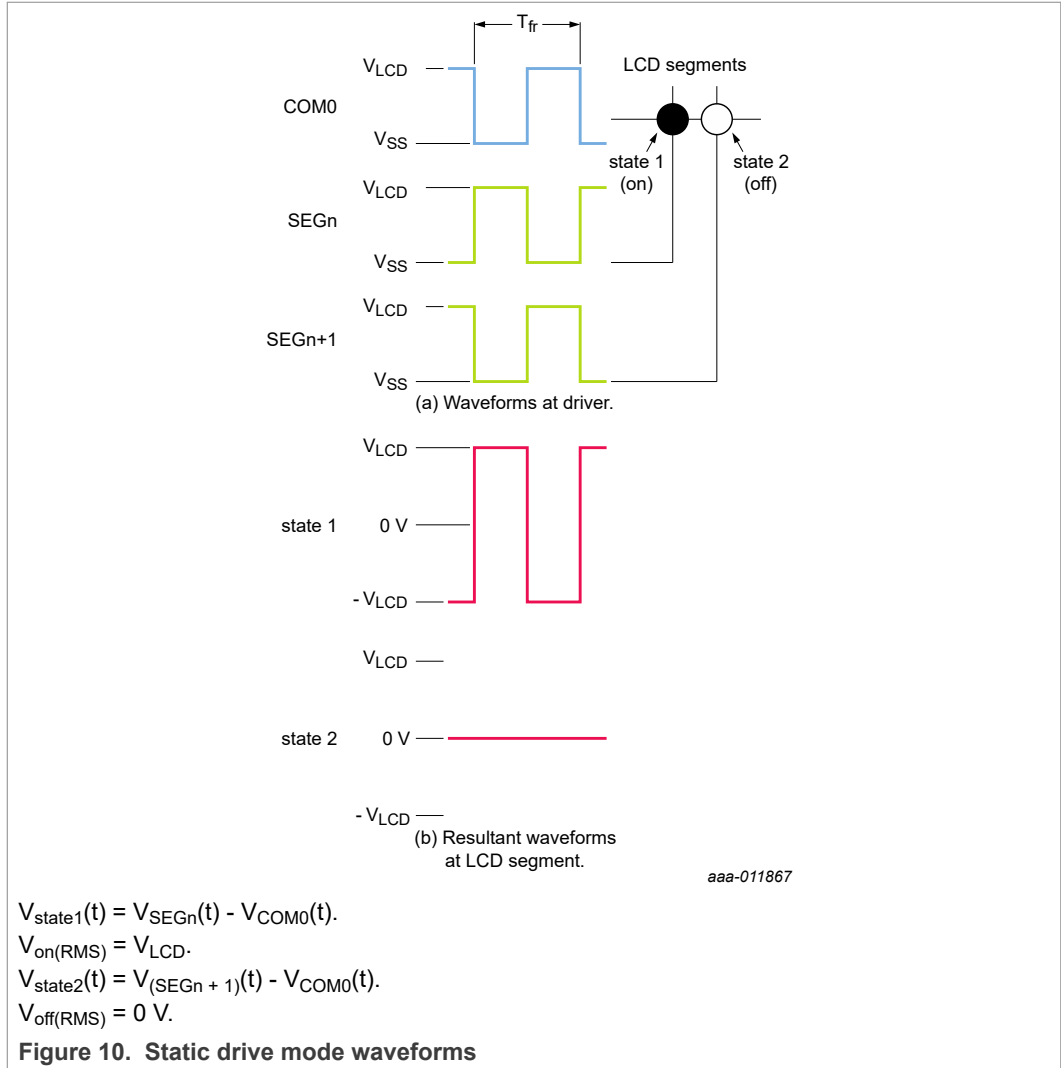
$T_{fr}$

$V_{LCD}$
COM0
$V_{SS}$

LCD segments

state 1 (on)
state 2 (off)

$V_{LCD}$
SEGn
$V_{SS}$

$V_{LCD}$
SEGn+1
$V_{SS}$

(a) Waveforms at driver.

$V_{LCD}$
state 1
0 V
$- V_{LCD}$

$V_{LCD}$
state 2
0 V
$- V_{LCD}$

(b) Resultant waveforms at LCD segment.

aaa-011867

$V_{state1}(t) = V_{SEGn}(t) - V_{COM0}(t)$.
$V_{on(RMS)} = V_{LCD}$.
$V_{state2}(t) = V_{(SEGn + 1)}(t) - V_{COM0}(t)$.
$V_{off(RMS)} = 0$ V.

Figure 10. Static drive mode waveforms